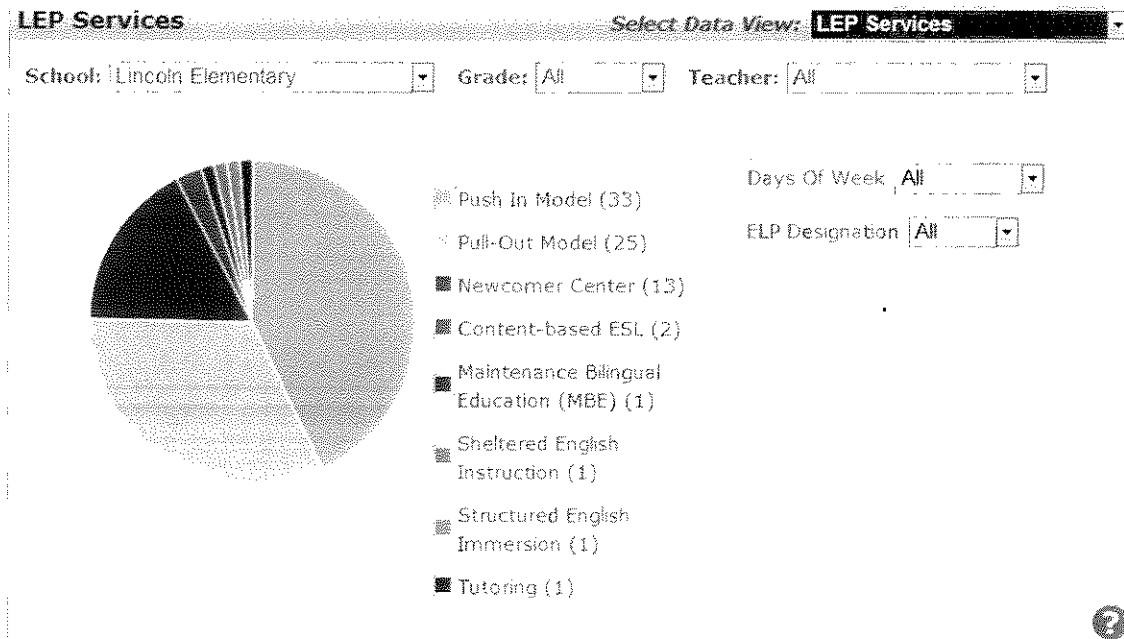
LEP Services

Select Data View: LEP Services

School: Lincoln Elementary Grade: All Teacher: All

Push In Model (33)

Pull-Out Model (25)

Newcomer Center (13)

Content-based ESL (2)

Maintenance Bilingual Education (MBE) (1)

Sheltered English Instruction (1)

Structured English Immersion (1)

Tutoring (1)

Days Of Week All

ELP Designation All